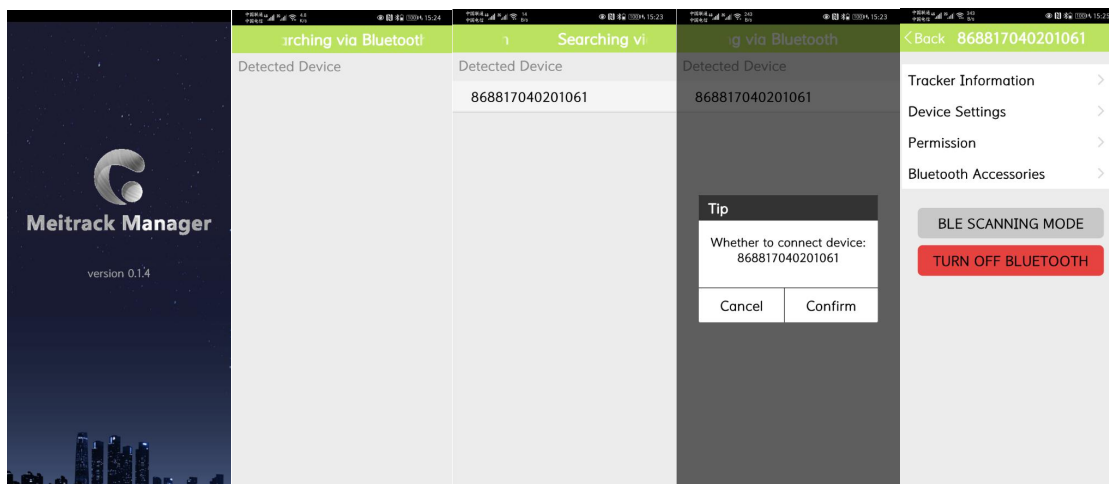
Meitrack Manager

version 0.1.4

15:24

ırching via Bluetootl

Detected Device

15:23

Searching vi

Detected Device

868817040201061

15:23

g via Bluetooth

Detected Device

868817040201061

Tip

Whether to connect device: 868817040201061

Cancel

Confirm

15:25

< Back 868817040201061

Tracker Information

Device Settings

Permission

Bluetooth Accessories

BLE SCANNING MODE

TURN OFF BLUETOOTH